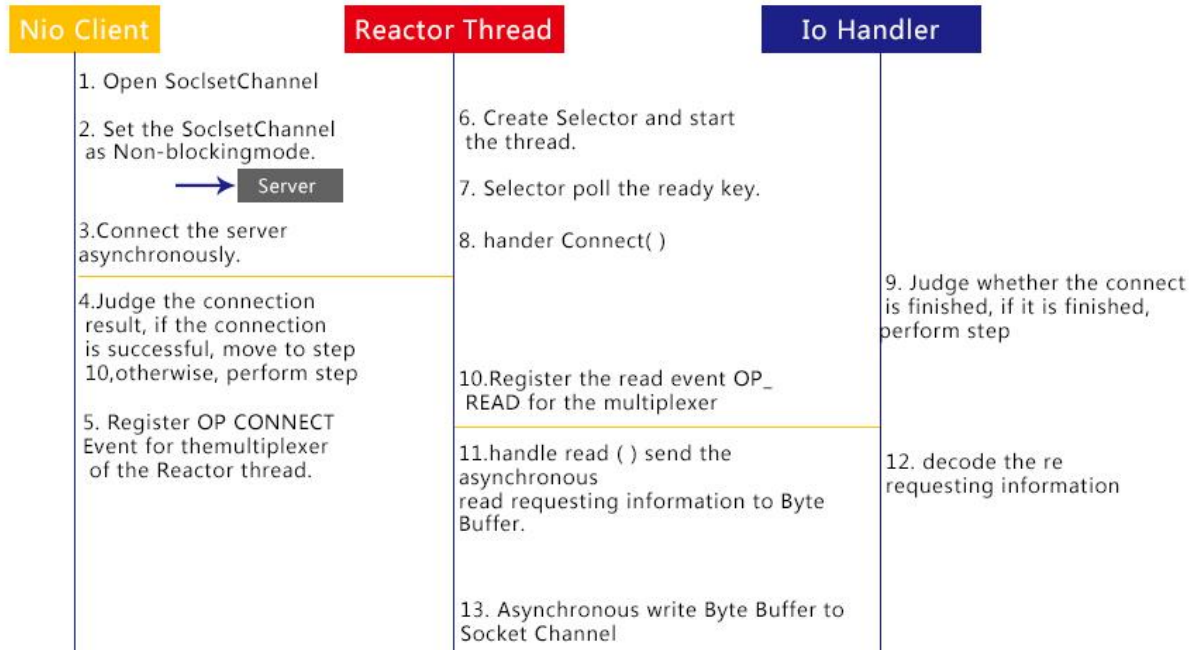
Nio Client

Reactor Thread

Io Handler

1. Open SoclsetChannel

2. Set the SoclsetChannel as Non-blockingmode.

Server

3.Connect the server asynchronously.

4.Judge the connection result, if the connection is successful, move to step 10,otherwise, perform step

5. Register OP CONNECT Event for themultiplexer of the Reactor thread.

6. Create Selector and start the thread.

7. Selector poll the ready key.

8. hander Connect( )

10.Register the read event OP_ READ for the multiplexer

11.handle read ( ) send the asynchronous read requesting information to Byte Buffer.

13. Asynchronous write Byte Buffer to Socket Channel

9. Judge whether the connect is finished, if it is finished, perform step

12. decode the re requesting information